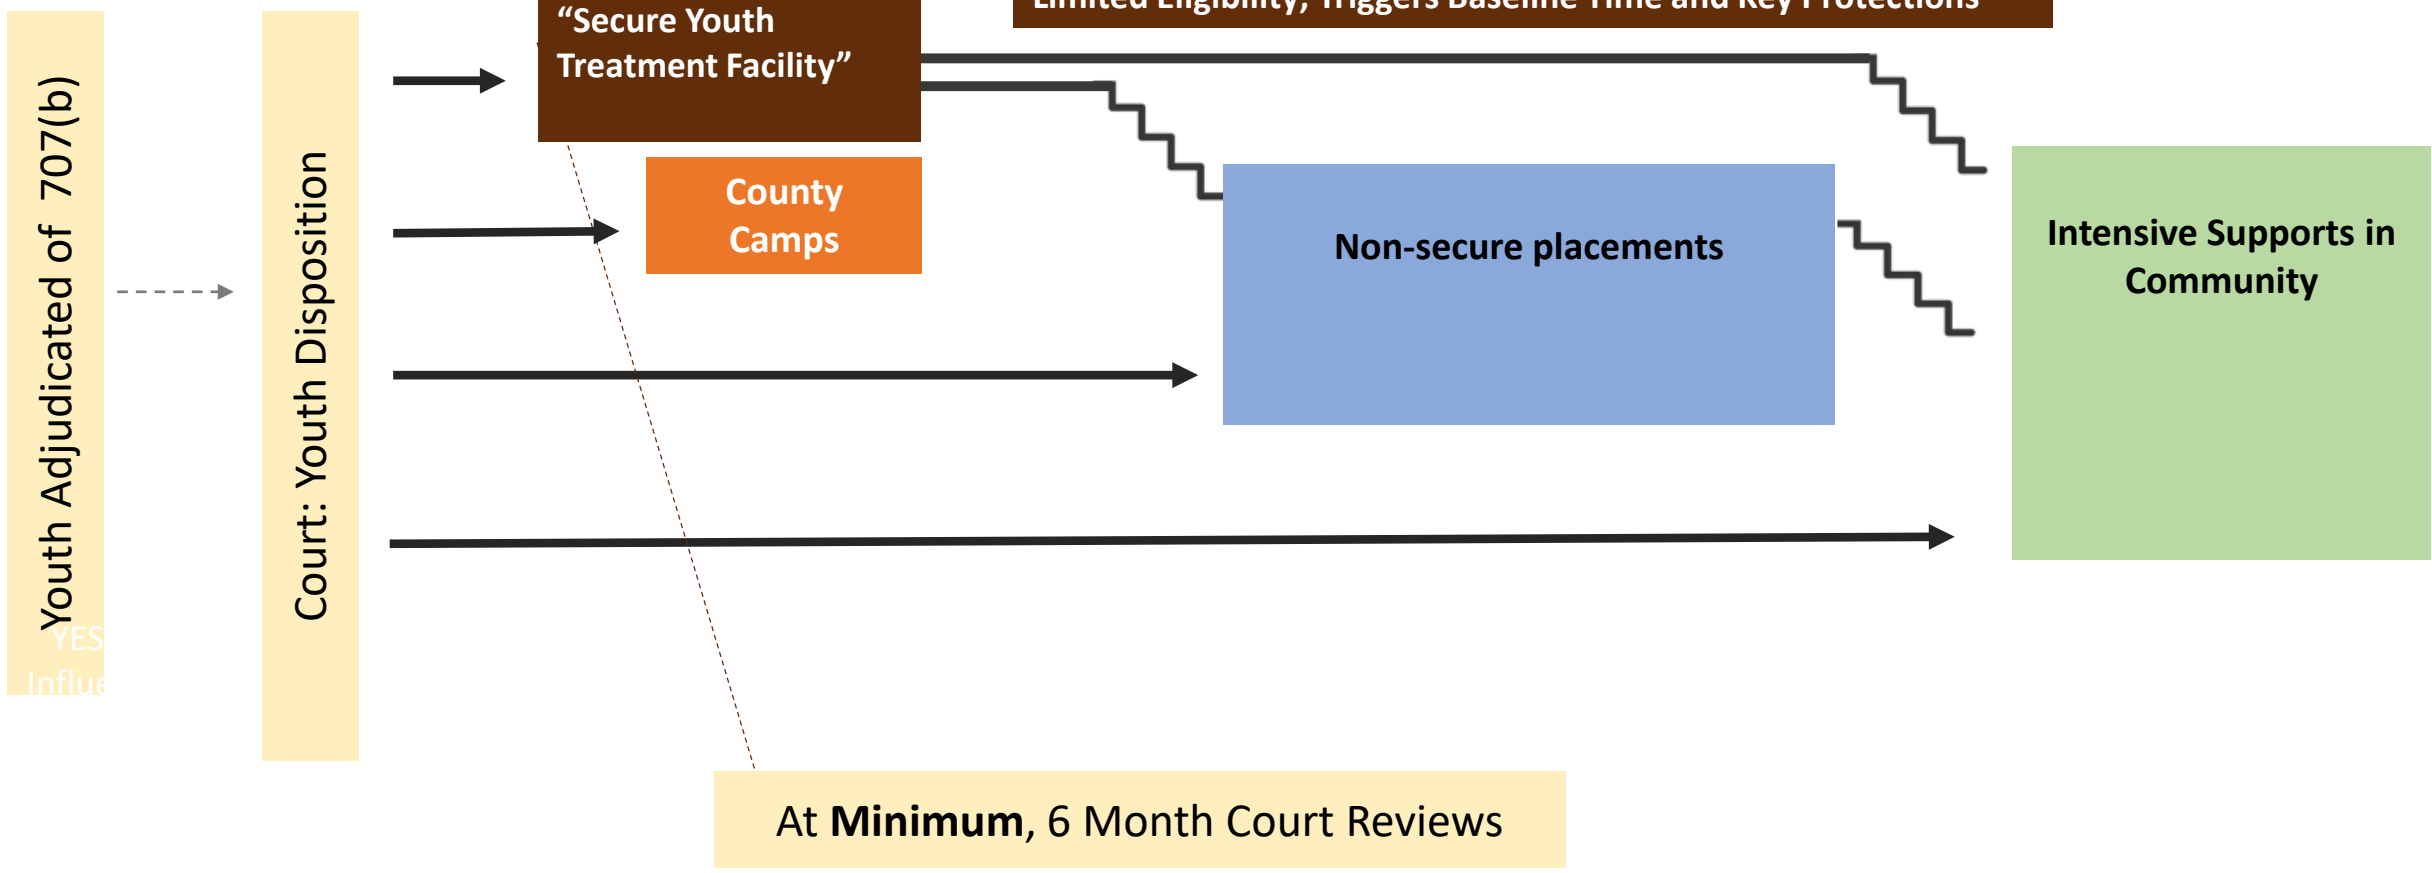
Youth Adjudicated of 707(b)

YES

Influe

Court: Youth Disposition

"Secure Youth Treatment Facility"

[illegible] Triggers Baseline Time and Key Protections

County Camps

Non-secure placements

Intensive Supports in Community

At **Minimum**, 6 Month Court Reviews